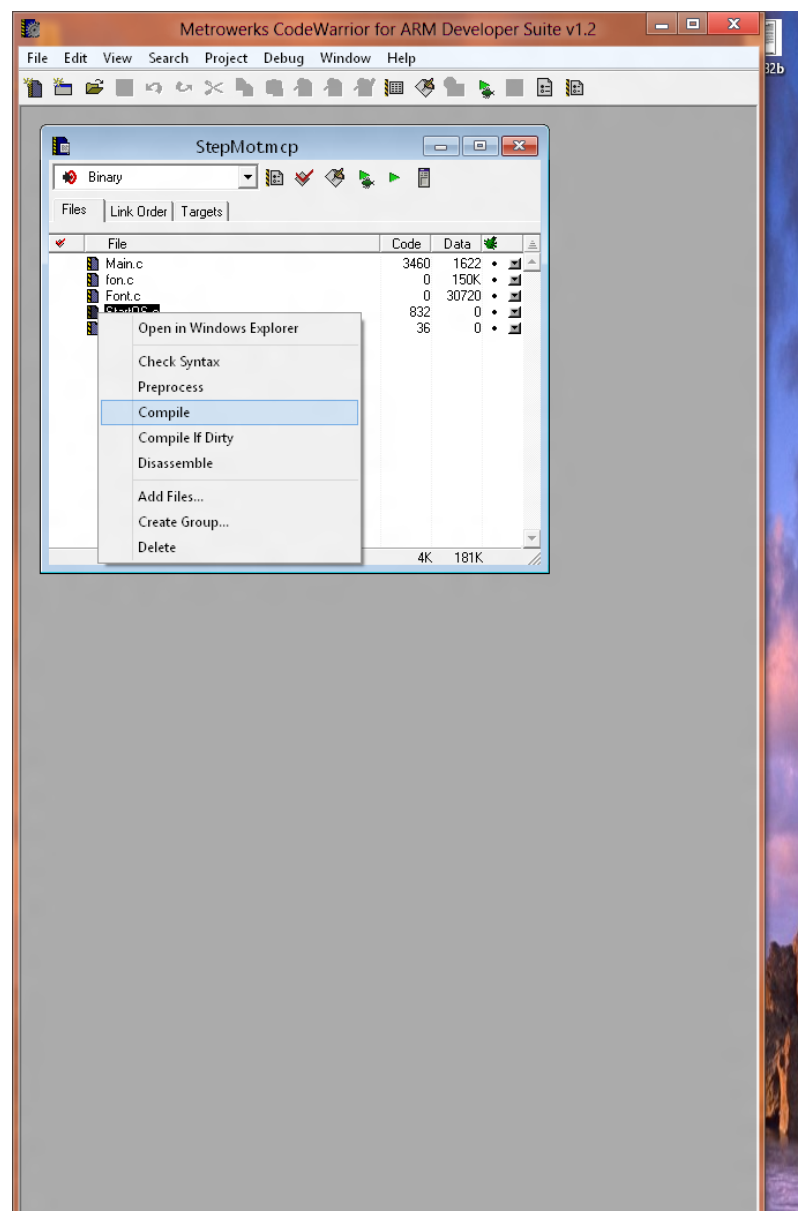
Metrowerks CodeWarrior for ARM Developer Suite v1.2

File Edit View Search Project Debug Window Help

32b

StepMot.mcp

Binary

Files | Link Order | Targets

| | File | Code | Data |
|---|---|---|---|
| | Main.c | 3460 | 1622 |
| | fon.c | 0 | 150K |
| | Font.c | 0 | 30720 |
| | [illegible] | 832 | 0 |
| | | 36 | 0 |

4K 181K

Open in Windows Explorer
Check Syntax
Preprocess
Compile
Compile If Dirty
Disassemble
Add Files...
Create Group...
Delete